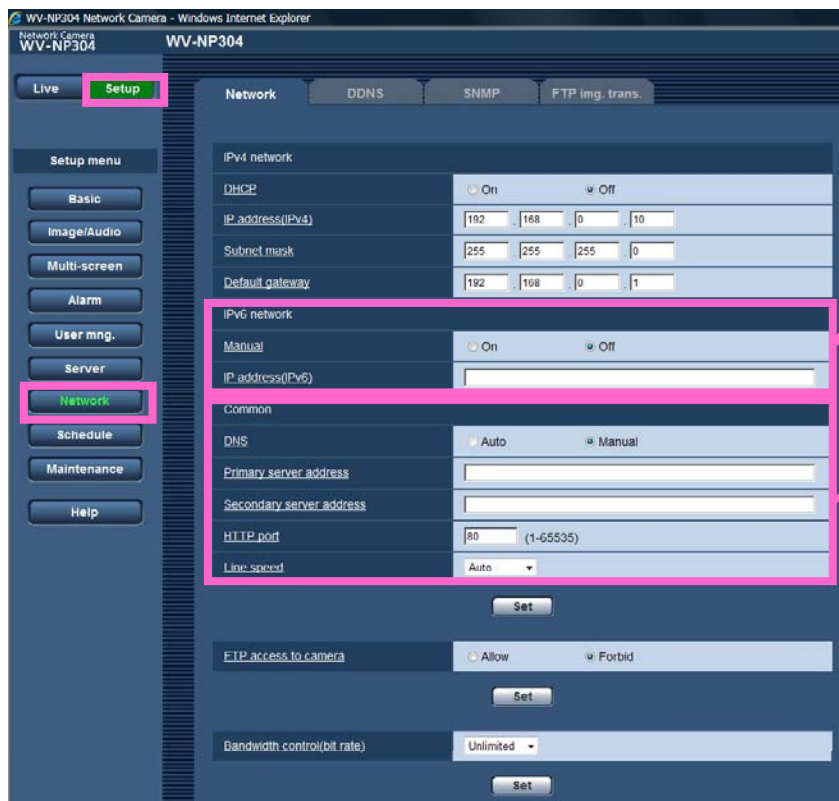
WV-NP304 Network Camera - Windows Internet Explorer

Network Camera
WV-NP304

WV-NP304

Live
Setup

Setup menu
Basic
Image/Audio
Multi-screen
Alarm
User mng.
Server
Network
Schedule
Maintenance
Help

Network
DDNS
SNMP
FTP img. trans.

IPv4 network

| | |
|---|---|
| DHCP | On Off |
| IP address(IPv4) | 192 . 168 . 0 . 10 |
| Subnet mask | 255 . 255 . 255 . 0 |
| Default gateway | 192 . 168 . 0 . 1 |

IPv6 network

| | |
|---|---|
| Manual | On Off |
| IP address(IPv6) | |

Common

| | |
|---|---|
| DNS | Auto Manual |
| Primary server address | |
| Secondary server address | |
| HTTP port | 80 (1-65535) |
| Line speed | Auto |

Set

| | |
|---|---|
| FTP access to camera | Allow Forbid |

Set

| | |
|---|---|
| Bandwidth control(bit rate) | Unlimited |

Set